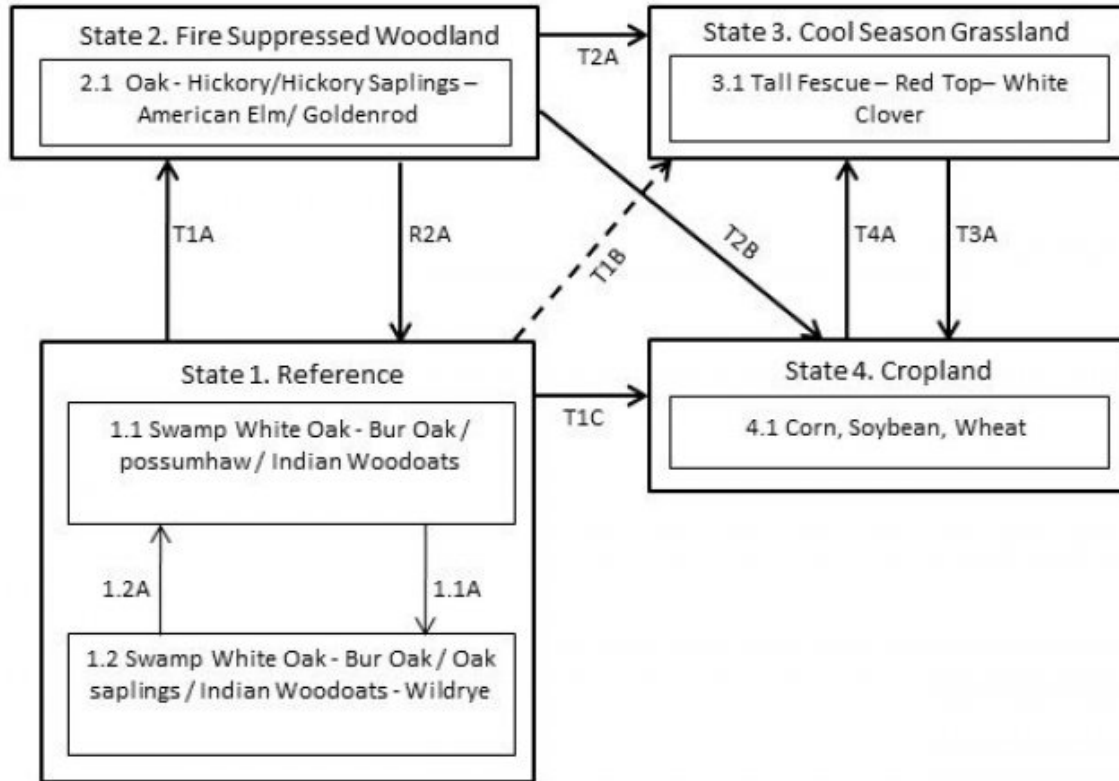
State 2. Fire Suppressed Woodland

2.1 Oak - Hickory/Hickory Saplings – American Elm/ Goldenrod

T2A

State 3. Cool Season Grassland

3.1 Tall Fescue – Red Top– White Clover

T1A

R2A

T1B

T2B

T4A

T3A

State 1. Reference

1.1 Swamp White Oak - Bur Oak / possumhaw / Indian Woodoats

1.2A

1.1A

1.2 Swamp White Oak - Bur Oak / Oak saplings / Indian Woodoats - Wildrye

T1C

State 4. Cropland

4.1 Corn, Soybean, Wheat